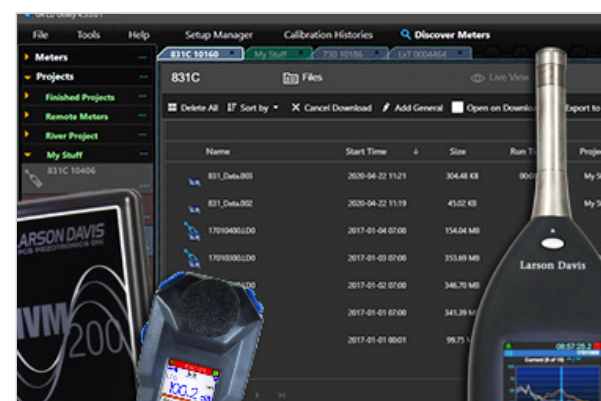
File Tools Help Setup Manager Calibration Histories Discover Meters

Meters
Projects
Finished Projects
Remote Meters
River Project
My Stuff
831C 10406

831C 10160 My Stuff 730 10186 LxT 0004464

831C Files Live View

Delete All Sort by Cancel Download Add General Open on Download Export to

| Name | Start Time | Size | Run Ti | Proje |
|---|---|---|---|---|
| 831_Data.003 | 2020-04-22 11:21 | 304.48 KB | 00 | My S |
| 831_Data.002 | 2020-04-22 11:19 | 45.02 KB | | My S |
| 17010400.LD0 | 2017-01-04 07:00 | 154.04 MB | | My S |
| 17010300.LD0 | 2017-01-03 07:00 | 353.69 MB | | My S |
| | 2017-01-02 07:00 | 346.70 MB | | My S |
| | 2017-01-01 07:00 | 341.39 M | | |
| | 2017-01-01 00:01 | 99.75 | | |

LARSON DAVIS
PCB PIEZOTRONICS DIV.
HVM 200

Larson Davis
08:57:25
Current
100.2